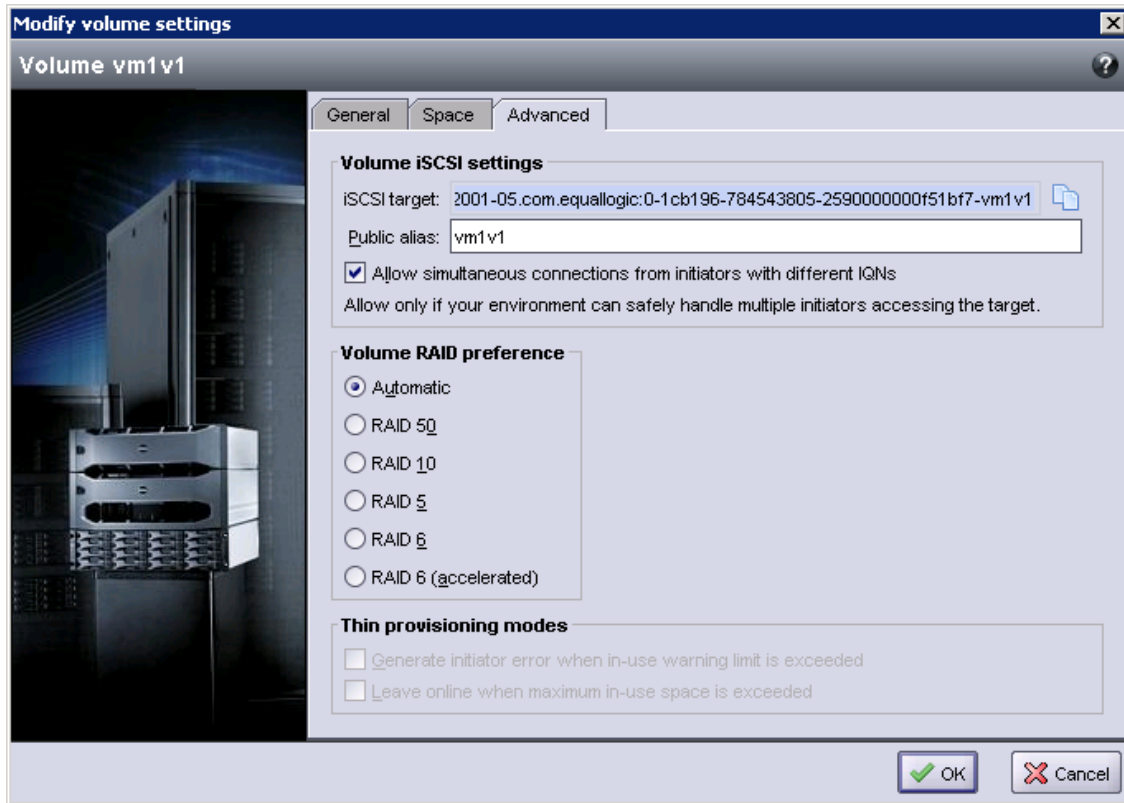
Modify volume settings

Volume vm1v1

General
Space
Advanced

Volume iSCSI settings

iSCSI target: 2001-05.com.equallogic:0-1cb196-784543805-2590000000f51bf7-vm1v1

Public alias: vm1v1

Allow simultaneous connections from initiators with different IQNs

Allow only if your environment can safely handle multiple initiators accessing the target.

Volume RAID preference

Automatic

RAID 50

RAID 10

RAID 5

RAID 6

RAID 6 (accelerated)

Thin provisioning modes

Generate initiator error when in-use warning limit is exceeded

Leave online when maximum in-use space is exceeded

OK

Cancel